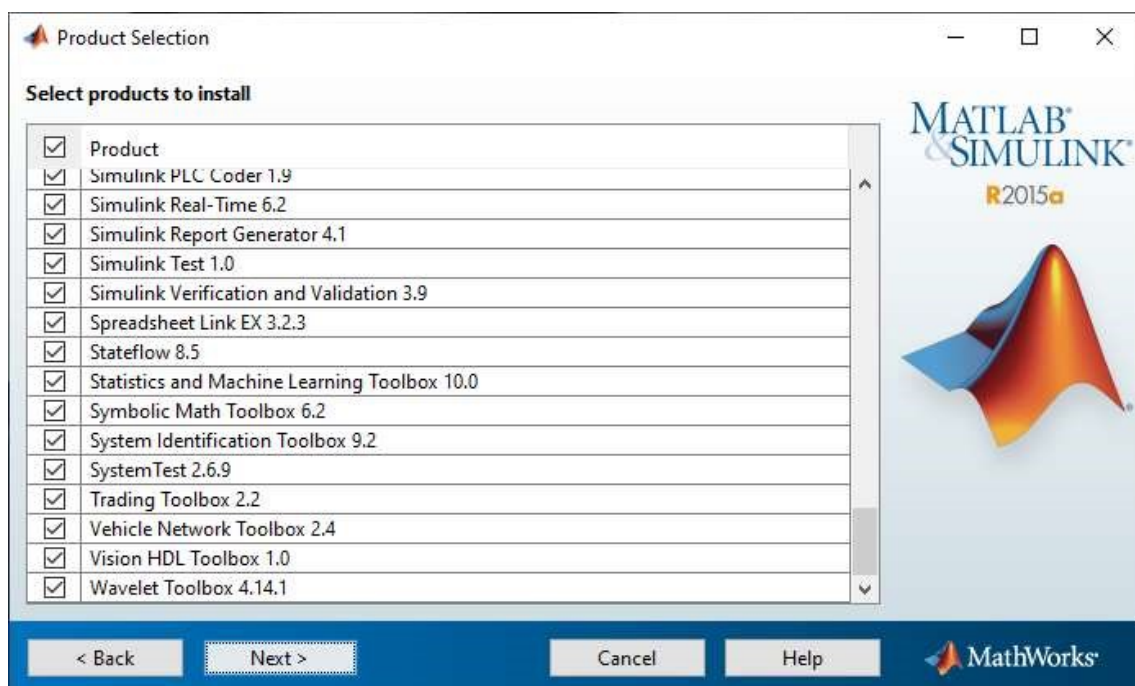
Product Selection

Select products to install

| ☑ | Product |
|---|---|
| ☑ | Simulink PLC Coder 1.9 |
| ☑ | Simulink Real-Time 6.2 |
| ☑ | Simulink Report Generator 4.1 |
| ☑ | Simulink Test 1.0 |
| ☑ | Simulink Verification and Validation 3.9 |
| ☑ | Spreadsheet Link EX 3.2.3 |
| ☑ | Stateflow 8.5 |
| ☑ | Statistics and Machine Learning Toolbox 10.0 |
| ☑ | Symbolic Math Toolbox 6.2 |
| ☑ | System Identification Toolbox 9.2 |
| ☑ | SystemTest 2.6.9 |
| ☑ | Trading Toolbox 2.2 |
| ☑ | Vehicle Network Toolbox 2.4 |
| ☑ | Vision HDL Toolbox 1.0 |
| ☑ | Wavelet Toolbox 4.14.1 |

MATLAB® & SIMULINK®
R2015a

< Back | Next > | Cancel | Help

MathWorks®